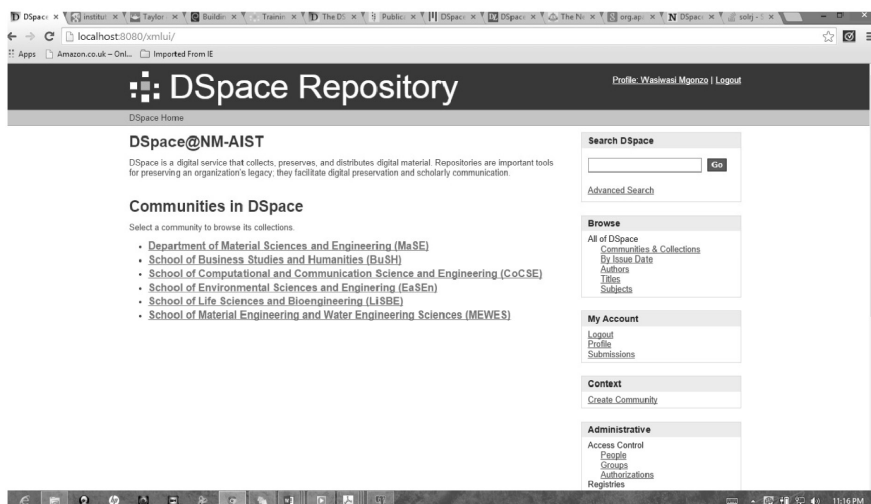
DSpace × institut × Taylor × Buildin × Trainin × The DS × Public × DSpace × DSpace × The Ne × org.ap × DSpace × solr ×

localhost:8080/xmlui/

Apps Amazon.co.uk – Onl... Imported From IE

DSpace Repository

Profile: Wasiwasi Mgonzo | Logout

DSpace Home

DSpace@NM-AIST

DSpace is a digital service that collects, preserves, and distributes digital material. Repositories are important tools for preserving an organization's legacy; they facilitate digital preservation and scholarly communication.

Communities in DSpace

Select a community to browse its collections.

- Department of Material Sciences and Engineering (MaSE)
- School of Business Studies and Humanities (BuSH)
- School of Computational and Communication Science and Engineering (CoCSE)
- School of Environmental Sciences and Engineering (EaSEn)
- School of Life Sciences and Bioengineering (LiSBE)
- School of Material Engineering and Water Engineering Sciences (MEWES)

Search DSpace

Go

Advanced Search

Browse

All of DSpace
Communities & Collections
By Issue Date
Authors
Titles
Subjects

My Account

Logout
Profile
Submissions

Context

Create Community

Administrative

Access Control
People
Groups
Authorizations
Registries

11:16 PM